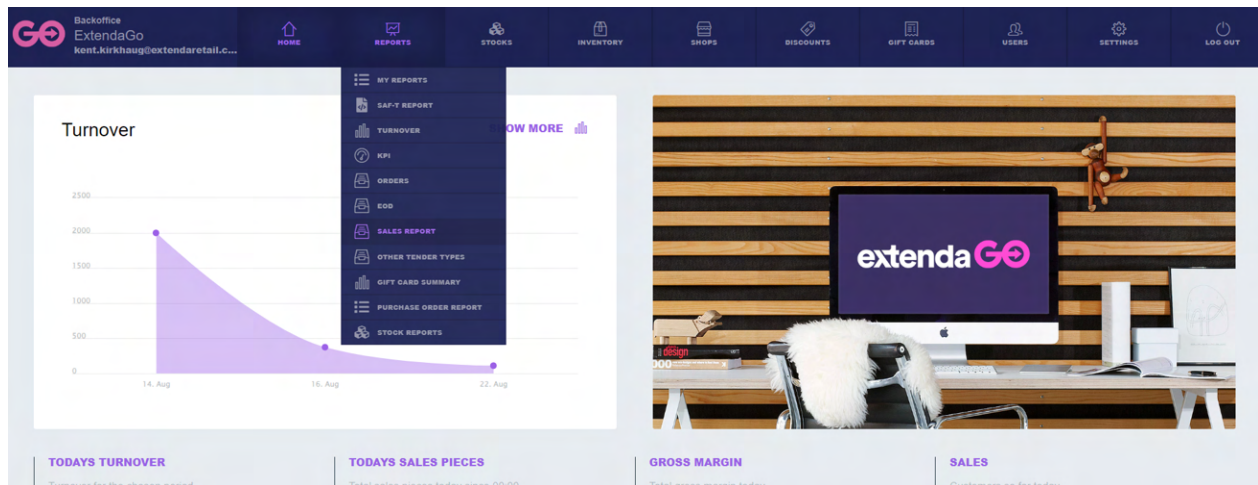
GO Backoffice
ExtendaGo
kent.kirkhaug@extendaretail.c...

HOME
REPORTS
STOCKS
INVENTORY
SHOPS
DISCOUNTS
GIFT CARDS
USERS
SETTINGS
LOG OUT

MY REPORTS
SAF-T REPORT
TURNOVER
KPI
ORDERS
EOD
SALES REPORT
OTHER TENDER TYPES
GIFT CARD SUMMARY
PURCHASE ORDER REPORT
STOCK REPORTS

Turnover
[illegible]OW MORE

2500
2000
1500
1000
500
0
14. Aug
16. Aug
22. Aug

extendaGO

design
000

TODAYS TURNOVER
Turnover for the chosen period

TODAYS SALES PIECES
Total sales pieces today since 00:00

GROSS MARGIN
Total gross margin today

SALES
Customers so far today